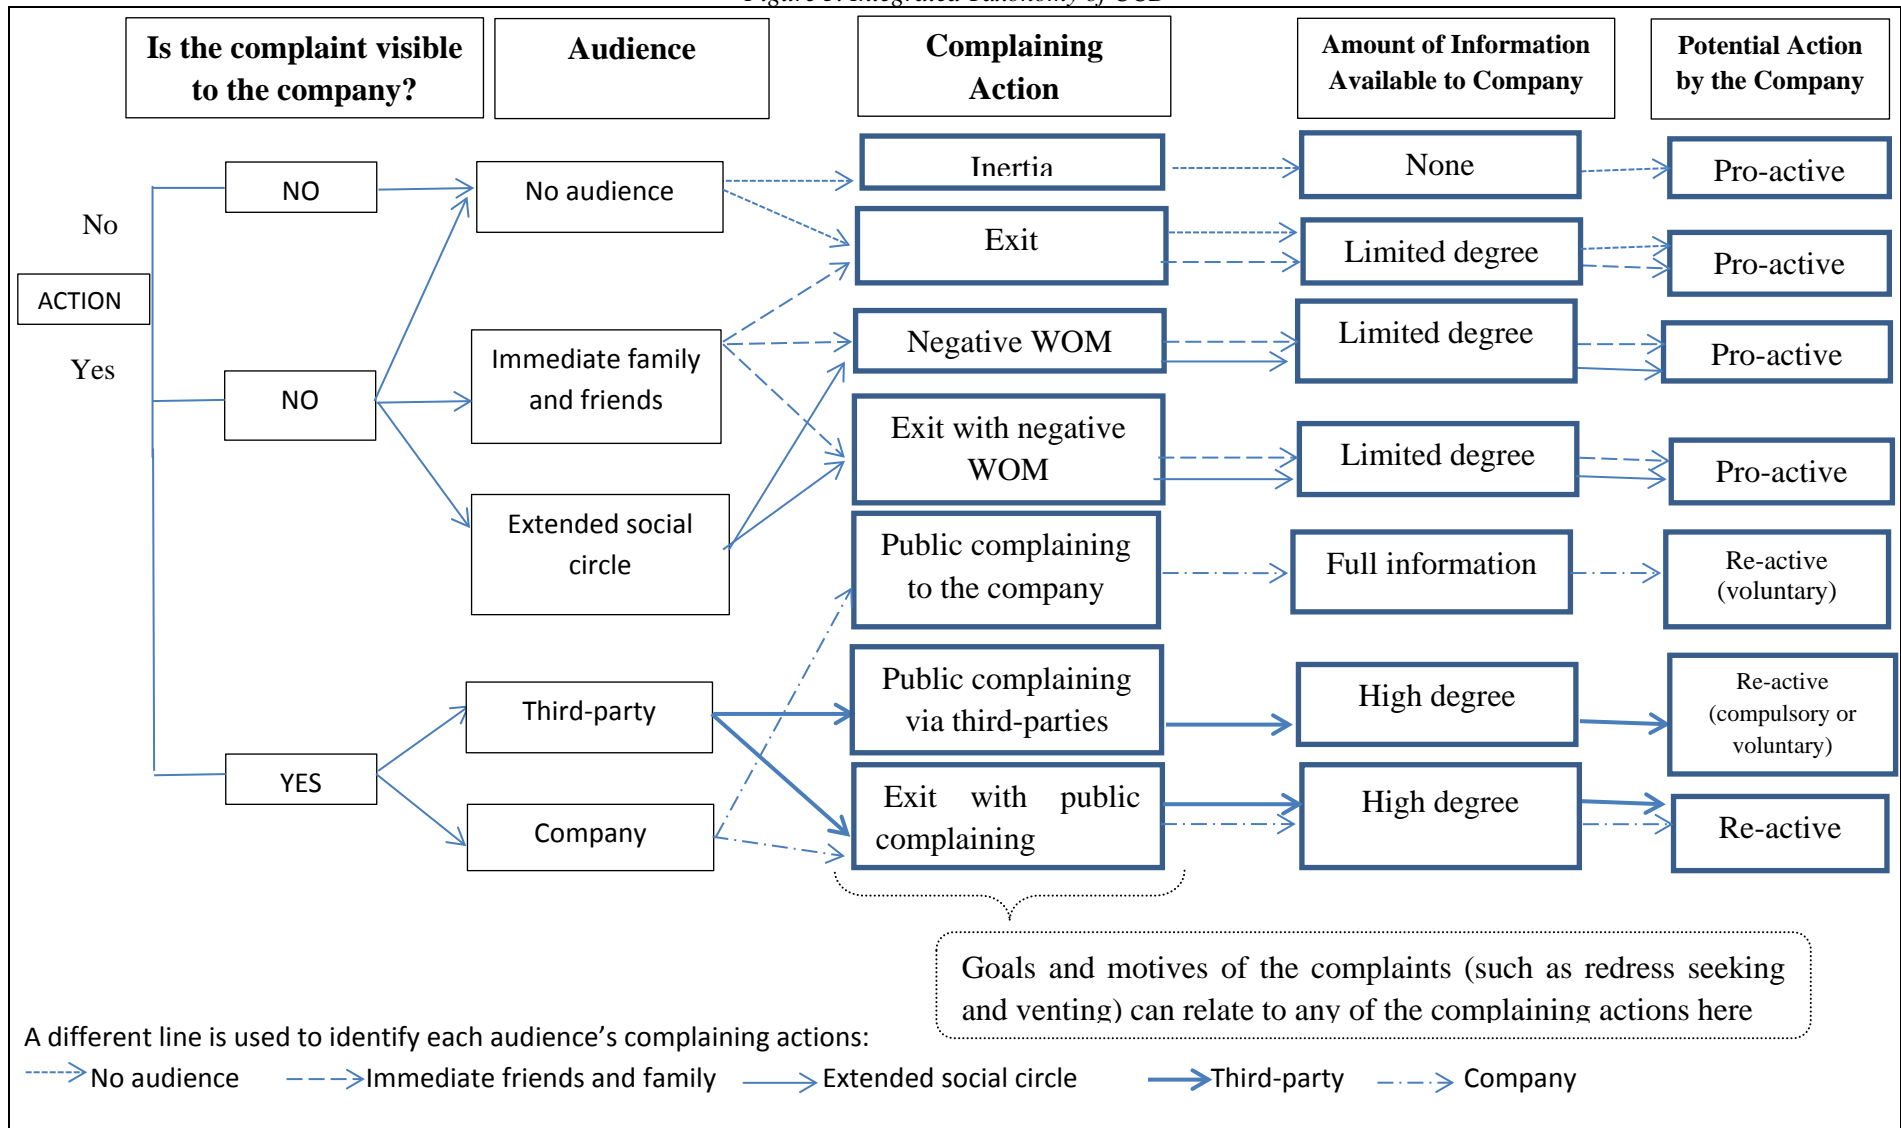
Is the complaint visible to the company?

Audience

Complaining Action

Amount of Information Available to Company

Potential Action by the Company

No

ACTION

Yes

NO

NO

YES

No audience

Immediate family and friends

Extended social circle

Third-party

Company

Inertia

Exit

Negative WOM

Exit with negative WOM

Public complaining to the company

Public complaining via third-parties

Exit with public complaining

None

Limited degree

Limited degree

Limited degree

Full information

High degree

High degree

Pro-active

Pro-active

Pro-active

Pro-active

Re-active (voluntary)

Re-active (compulsory or voluntary)

Re-active

Goals and motives of the complaints (such as redress seeking and venting) can relate to any of the complaining actions here

A different line is used to identify each audience's complaining actions:

No audience

Immediate friends and family

Extended social circle

Third-party

Company